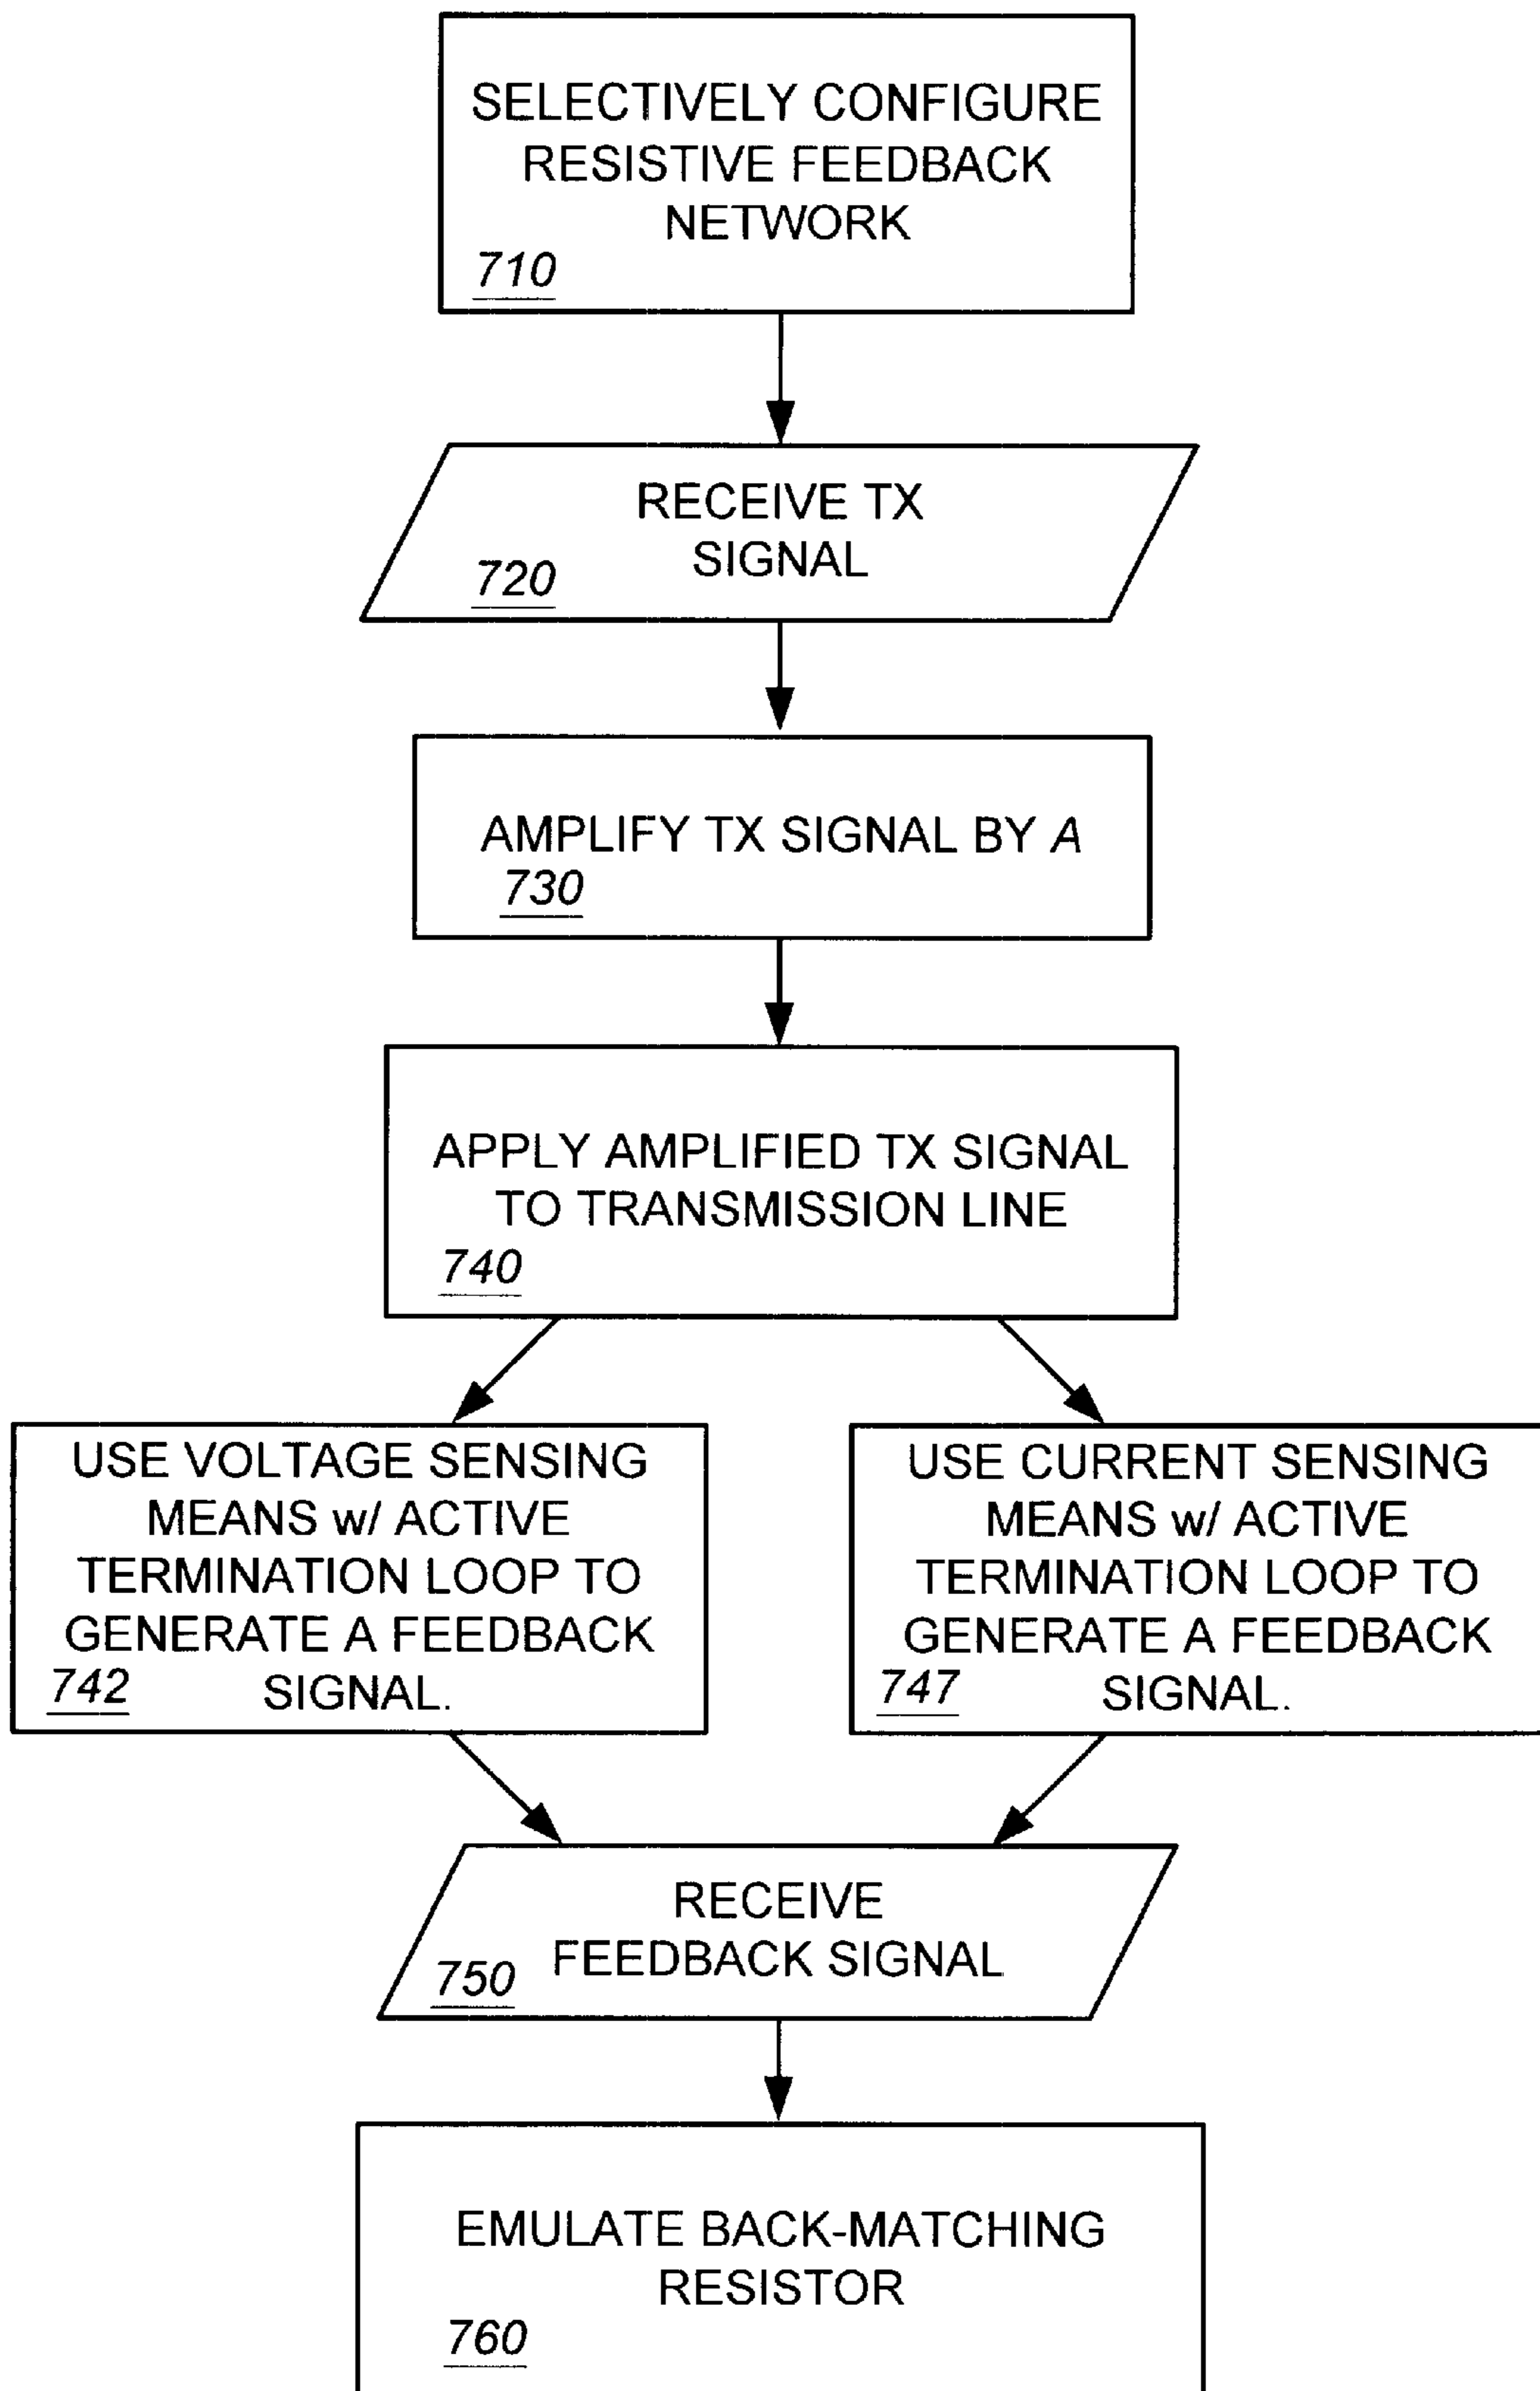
SELECTIVELY CONFIGURE RESISTIVE FEEDBACK NETWORK
710

RECEIVE TX SIGNAL
720

AMPLIFY TX SIGNAL BY $A$
730

APPLY AMPLIFIED TX SIGNAL TO TRANSMISSION LINE
740

USE VOLTAGE SENSING MEANS w/ ACTIVE TERMINATION LOOP TO GENERATE A FEEDBACK SIGNAL.
742

USE CURRENT SENSING MEANS w/ ACTIVE TERMINATION LOOP TO GENERATE A FEEDBACK SIGNAL.
747

RECEIVE FEEDBACK SIGNAL
750

EMULATE BACK-MATCHING RESISTOR
760